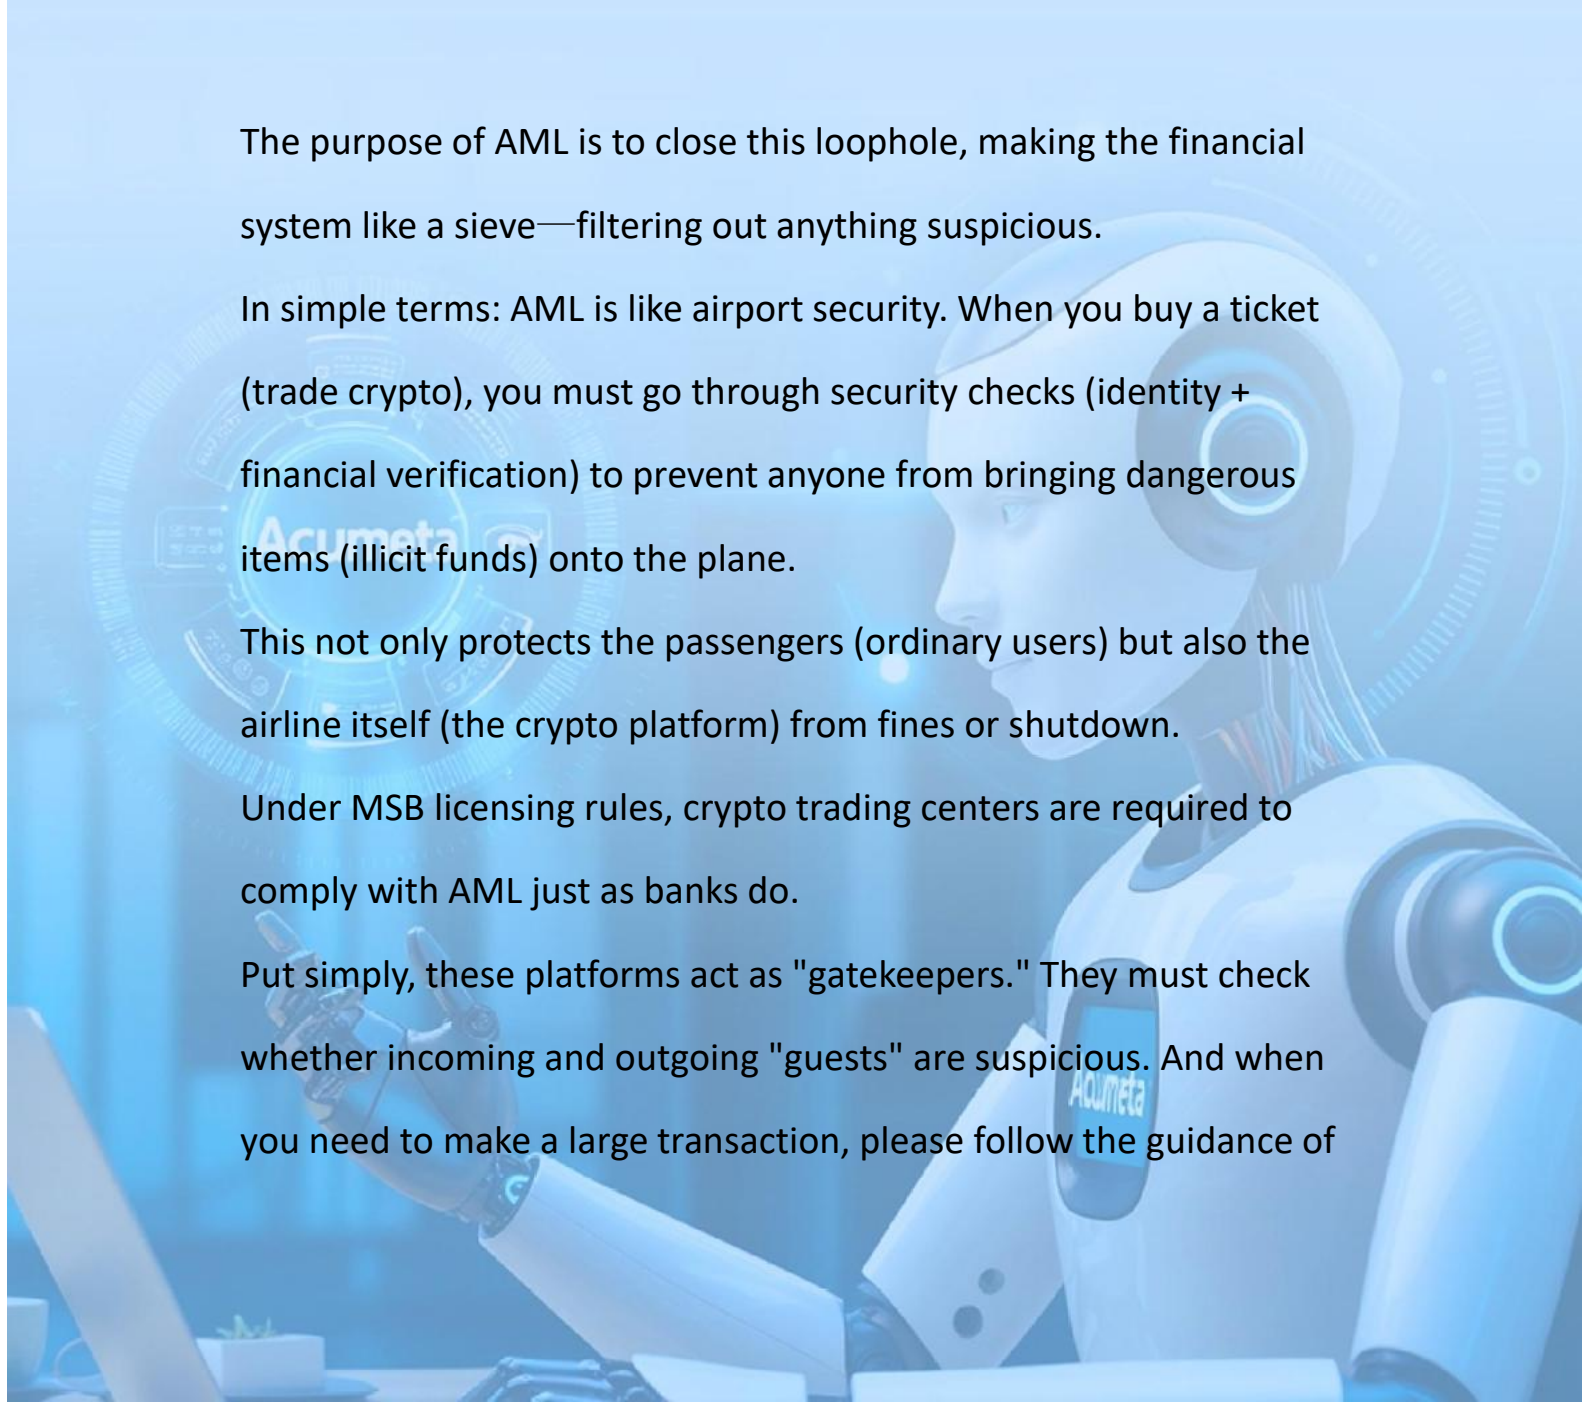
The purpose of AML is to close this loophole, making the financial system like a sieve—filtering out anything suspicious.

In simple terms: AML is like airport security. When you buy a ticket (trade crypto), you must go through security checks (identity + financial verification) to prevent anyone from bringing dangerous items (illicit funds) onto the plane.

This not only protects the passengers (ordinary users) but also the airline itself (the crypto platform) from fines or shutdown.

Under MSB licensing rules, crypto trading centers are required to comply with AML just as banks do.

Put simply, these platforms act as "gatekeepers." They must check whether incoming and outgoing "guests" are suspicious. And when you need to make a large transaction, please follow the guidance of

Acumeta

Acumeta